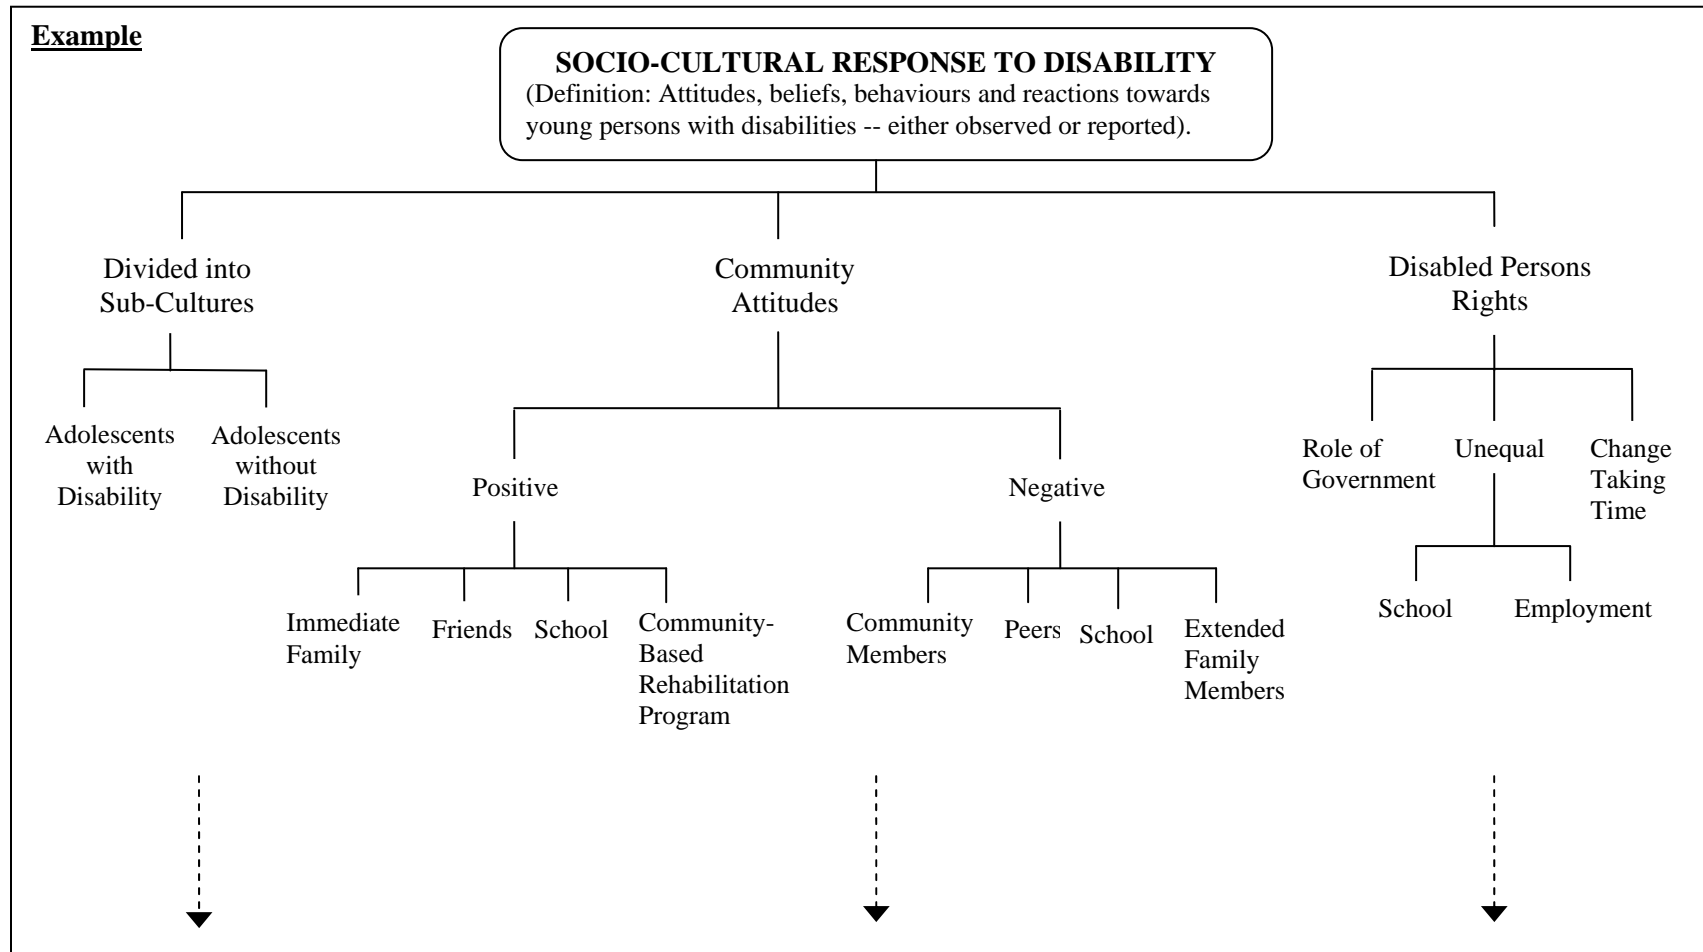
Example

SOCIO-CULTURAL RESPONSE TO DISABILITY
(Definition: Attitudes, beliefs, behaviours and reactions towards young persons with disabilities -- either observed or reported).

Divided into Sub-Cultures

Adolescents with Disability

Adolescents without Disability

Community Attitudes

Positive

Immediate Family

Friends

School

Community-Based Rehabilitation Program

Negative

Community Members

Peers

School

Extended Family Members

Disabled Persons Rights

Role of Government

Unequal

School

Employment

Change Taking Time